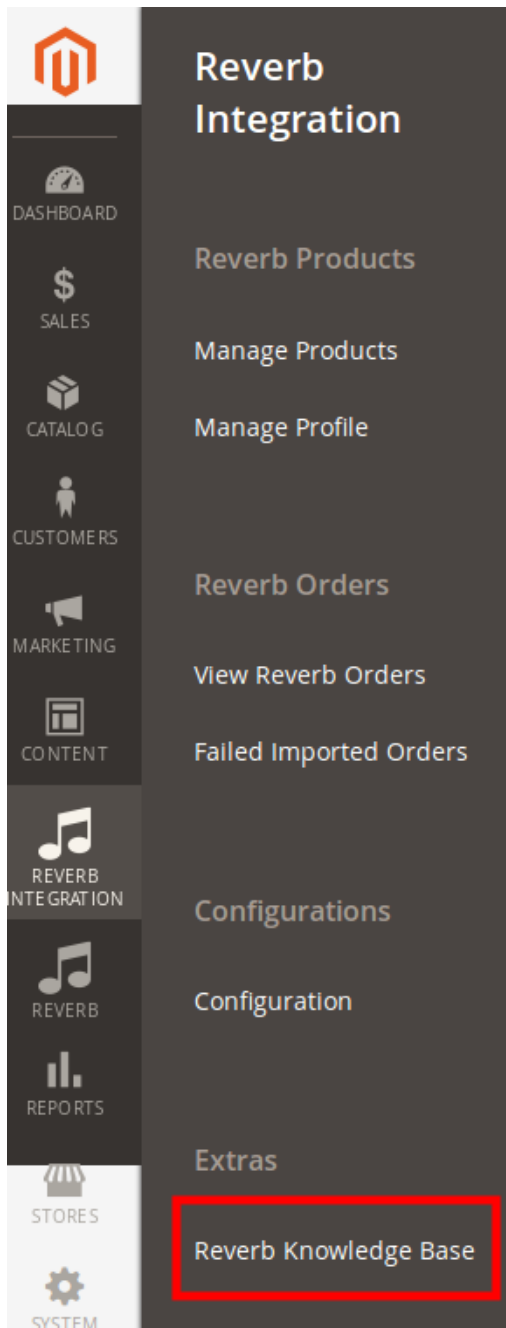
DASHBOARD
$
SALES
CATALOG
CUSTOMERS
MARKETING
CONTENT
REVERB INTEGRATION
REVERB
REPORTS
STORES
SYSTEM

Reverb Integration

Reverb Products

Manage Products

Manage Profile

Reverb Orders

View Reverb Orders

Failed Imported Orders

Configurations

Configuration

Extras

Reverb Knowledge Base